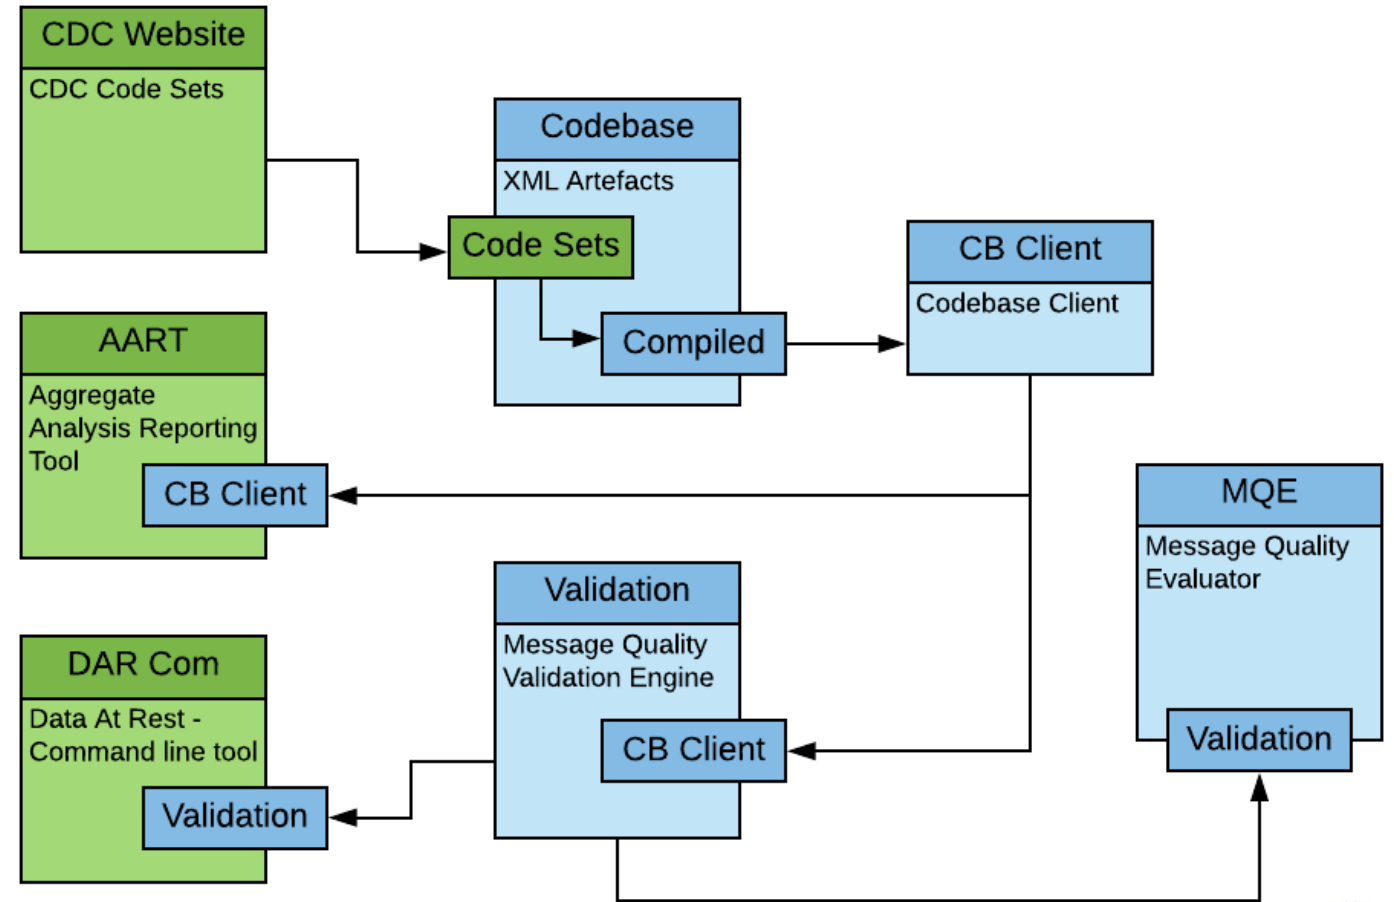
CDC Website
CDC Code Sets

Codebase
XML Artefacts
Code Sets
Compiled

CB Client
Codebase Client

AART
Aggregate Analysis Reporting Tool
CB Client

MQE
Message Quality Evaluator
Validation

Validation
Message Quality Validation Engine
CB Client

DAR Com
Data At Rest - Command line tool
Validation